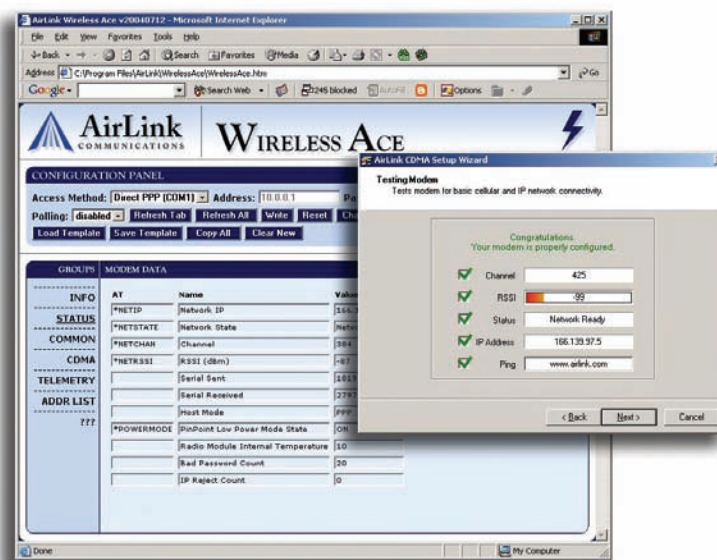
AirLink Wireless Ace v20040712 - Microsoft Internet Explorer

File Edit View Favorites Tools Help

Back Search Favorites Media

Address C:\Program Files\AirLink\WirelessAce\WirelessAce.htm Go

Google Search Web 2245 blocked AutoFill Options

AirLink COMMUNICATIONS WIRELESS ACE

CONFIGURATION PANEL

Access Method: Direct PPP (COM1) Address: 10.0.0.1 Po

Polling: disabled Refresh Tab Refresh All Write Reset Ch

Load Template Save Template Copy All Clear New

GROUPS MODEM DATA

INFO
STATUS
COMMON
CDMA
TELEMETRY
ADDR LIST
???

| AT | Name | Valu |
|---|---|---|
| *NETIP | Network IP | 166. |
| *NETSTATE | Network State | Netw |
| *NETCHAN | Channel | 384 |
| *NETRSSI | RSSI (dBm) | -87 |
| | Serial Sent | 1015 |
| | Serial Received | 2797 |
| | Host Mode | PPP |
| *POWERMODE | PinPoint Low Power Mode State | ON |
| | Radio Module Internal Temperature | 10 |
| | Bad Password Count | 20 |
| | IP Reject Count | 0 |

AirLink CDMA Setup Wizard

Testing Modem
Tests modem for basic cellular and IP network connectivity.

Congratulations.
Your modem is properly configured.

| Channel | 425 |
|---|---|
| RSSI | -99 |
| Status | Network Ready |
| IP Address | 166.139.97.5 |
| Ping | www.airlink.com |

< Back Next > Cancel

Done My Computer